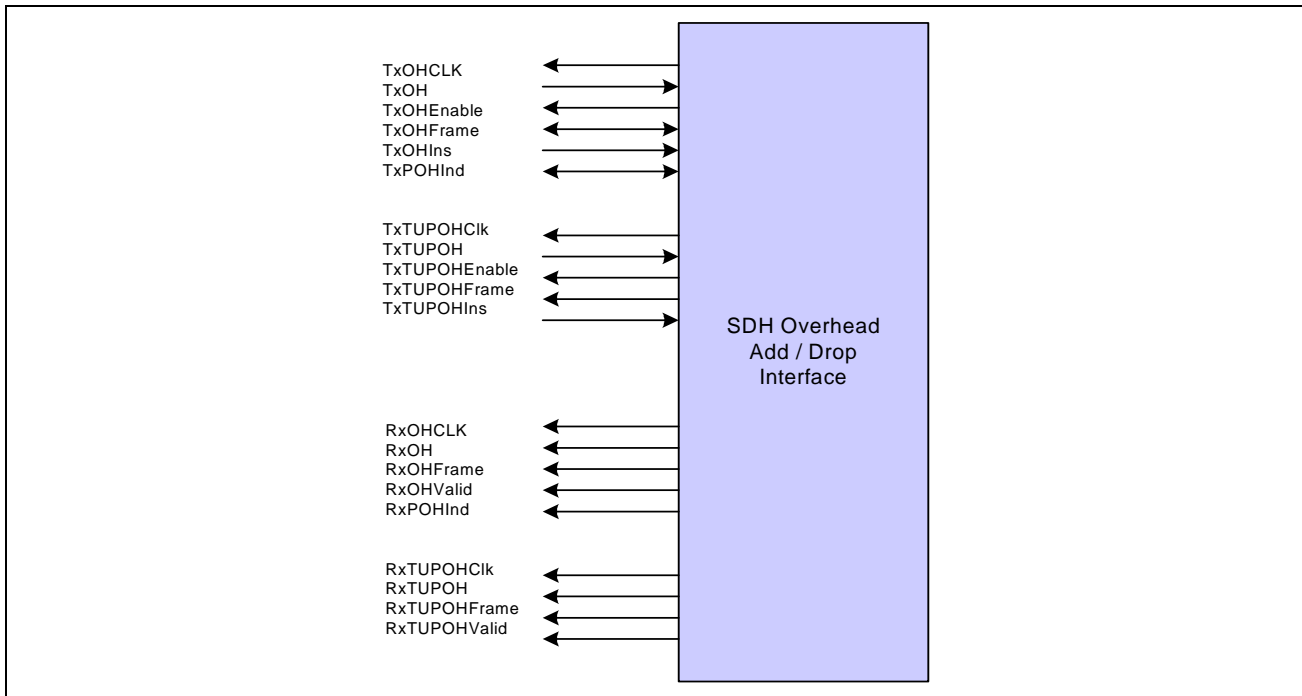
TxOHCLK
TxOH
TxOHEnable
TxOHFrame
TxOHIns
TxPOHInd

TxTUPOHClk
TxTUPOH
TxTUPOHEnable
TxTUPOHFrame
TxTUPOHIns

SDH Overhead
Add / Drop
Interface

RxOHCLK
RxOH
RxOHFrame
RxOHValid
RxPOHInd

RxTUPOHClk
RxTUPOH
RxTUPOHFrame
RxTUPOHValid